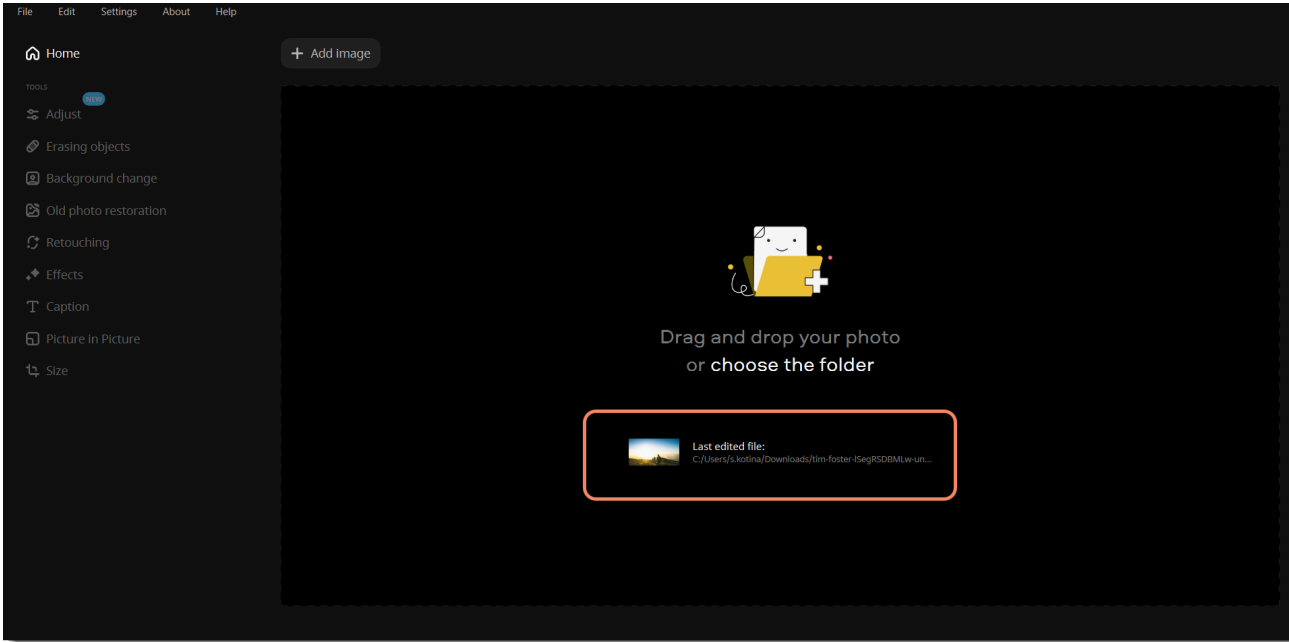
File Edit Settings About Help

Home

TOOLS

Adjust NEW

Erasing objects

Background change

Old photo restoration

Retouching

Effects

Caption

Picture in Picture

Size

+ Add image

Drag and drop your photo or choose the folder

Last edited file:
C:/Users/s.kotina/Downloads/tim-foster-lSegRSDBMLw-un...